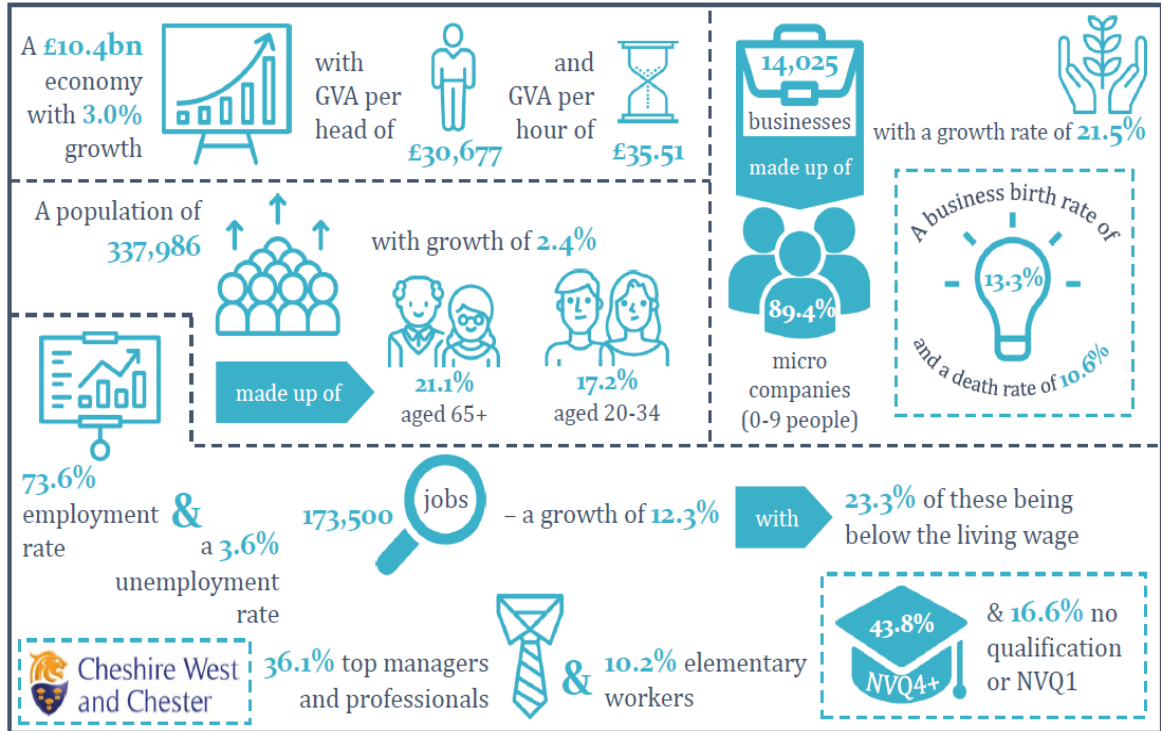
A £10.4bn economy with 3.0% growth

with GVA per head of £30,677

and GVA per hour of £35.51

14,025 businesses

made up of

89.4%

micro companies (0-9 people)

with a growth rate of 21.5%

A business birth rate of 13.3% and a death rate of 10.6%

A population of 337,986

with growth of 2.4%

made up of

21.1% aged 65+

17.2% aged 20-34

73.6% employment rate

&

a 3.6% unemployment rate

173,500 jobs – a growth of 12.3%

with

23.3% of these being below the living wage

43.8% NVQ4+

& 16.6% no qualification or NVQ1

Cheshire West and Chester

36.1% top managers and professionals

&

10.2% elementary workers